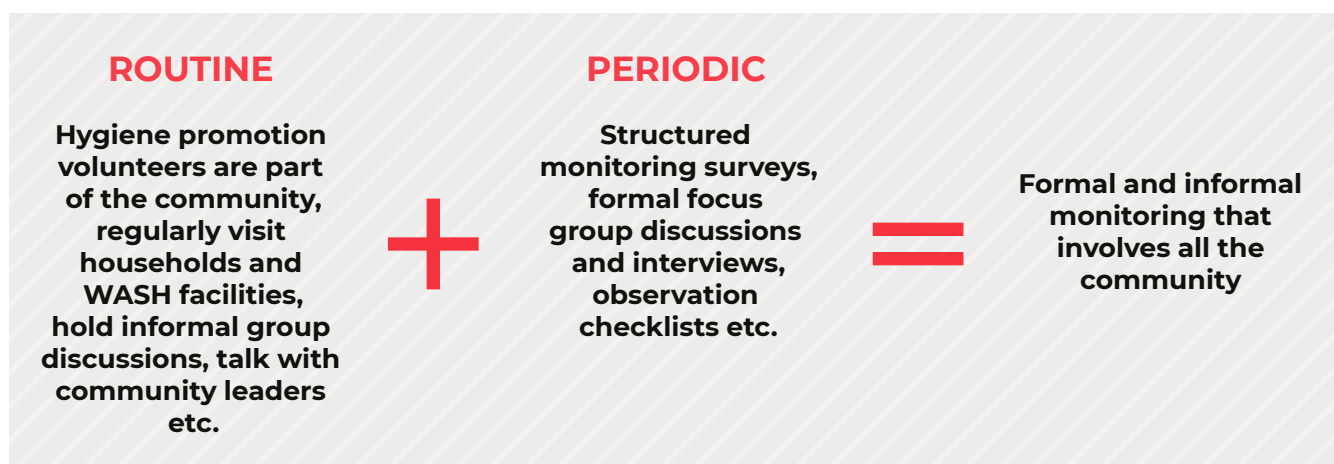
ROUTINE

Hygiene promotion volunteers are part of the community, regularly visit households and WASH facilities, hold informal group discussions, talk with community leaders etc.

+

PERIODIC

Structured monitoring surveys, formal focus group discussions and interviews, observation checklists etc.

=

Formal and informal monitoring that involves all the community